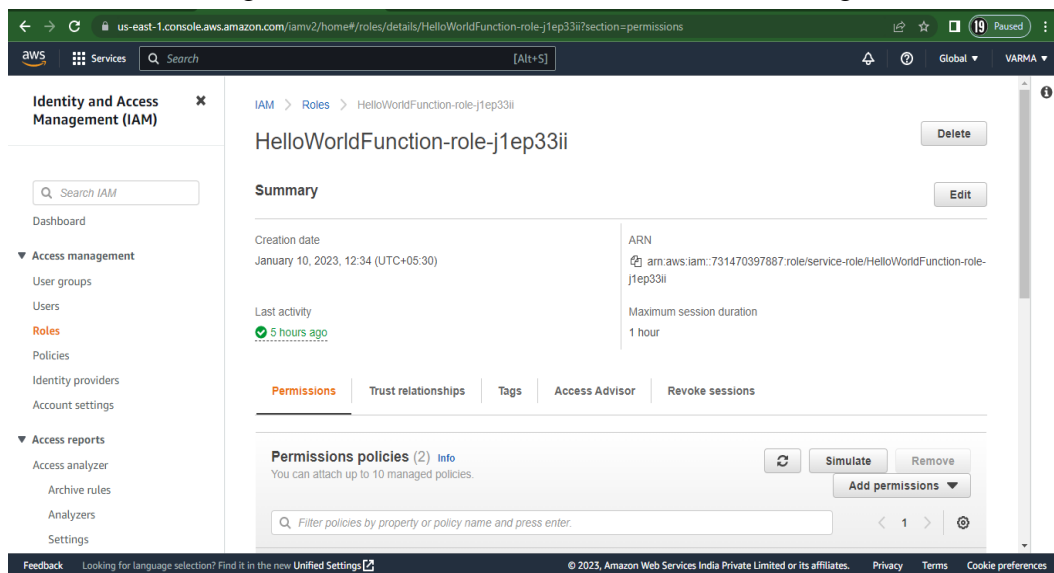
us-east-1.console.aws.amazon.com/iamv2/home#/roles/details/HelloWorldFunction-role-j1ep33ii?section=permissions

19 Paused

aws Services Search [Alt+S] Global ▼ VARMA ▼

Identity and Access Management (IAM)

Search IAM

Dashboard

▼ Access management

User groups

Users

Roles

Policies

Identity providers

Account settings

▼ Access reports

Access analyzer

Archive rules

Analyzers

Settings

IAM > Roles > HelloWorldFunction-role-j1ep33ii

HelloWorldFunction-role-j1ep33ii

Delete

Summary

Edit

Creation date

January 10, 2023, 12:34 (UTC+05:30)

ARN

arn:aws:iam::731470397887:role/service-role/HelloWorldFunction-role-j1ep33ii

Last activity

5 hours ago

Maximum session duration

1 hour

Permissions Trust relationships Tags Access Advisor Revoke sessions

Permissions policies (2) Info

You can attach up to 10 managed policies.

Simulate Remove

Add permissions ▼

Filter policies by property or policy name and press enter.

< 1 >

Feedback Looking for language selection? Find it in the new Unified Settings

© 2023, Amazon Web Services India Private Limited or its affiliates. Privacy Terms Cookie preferences